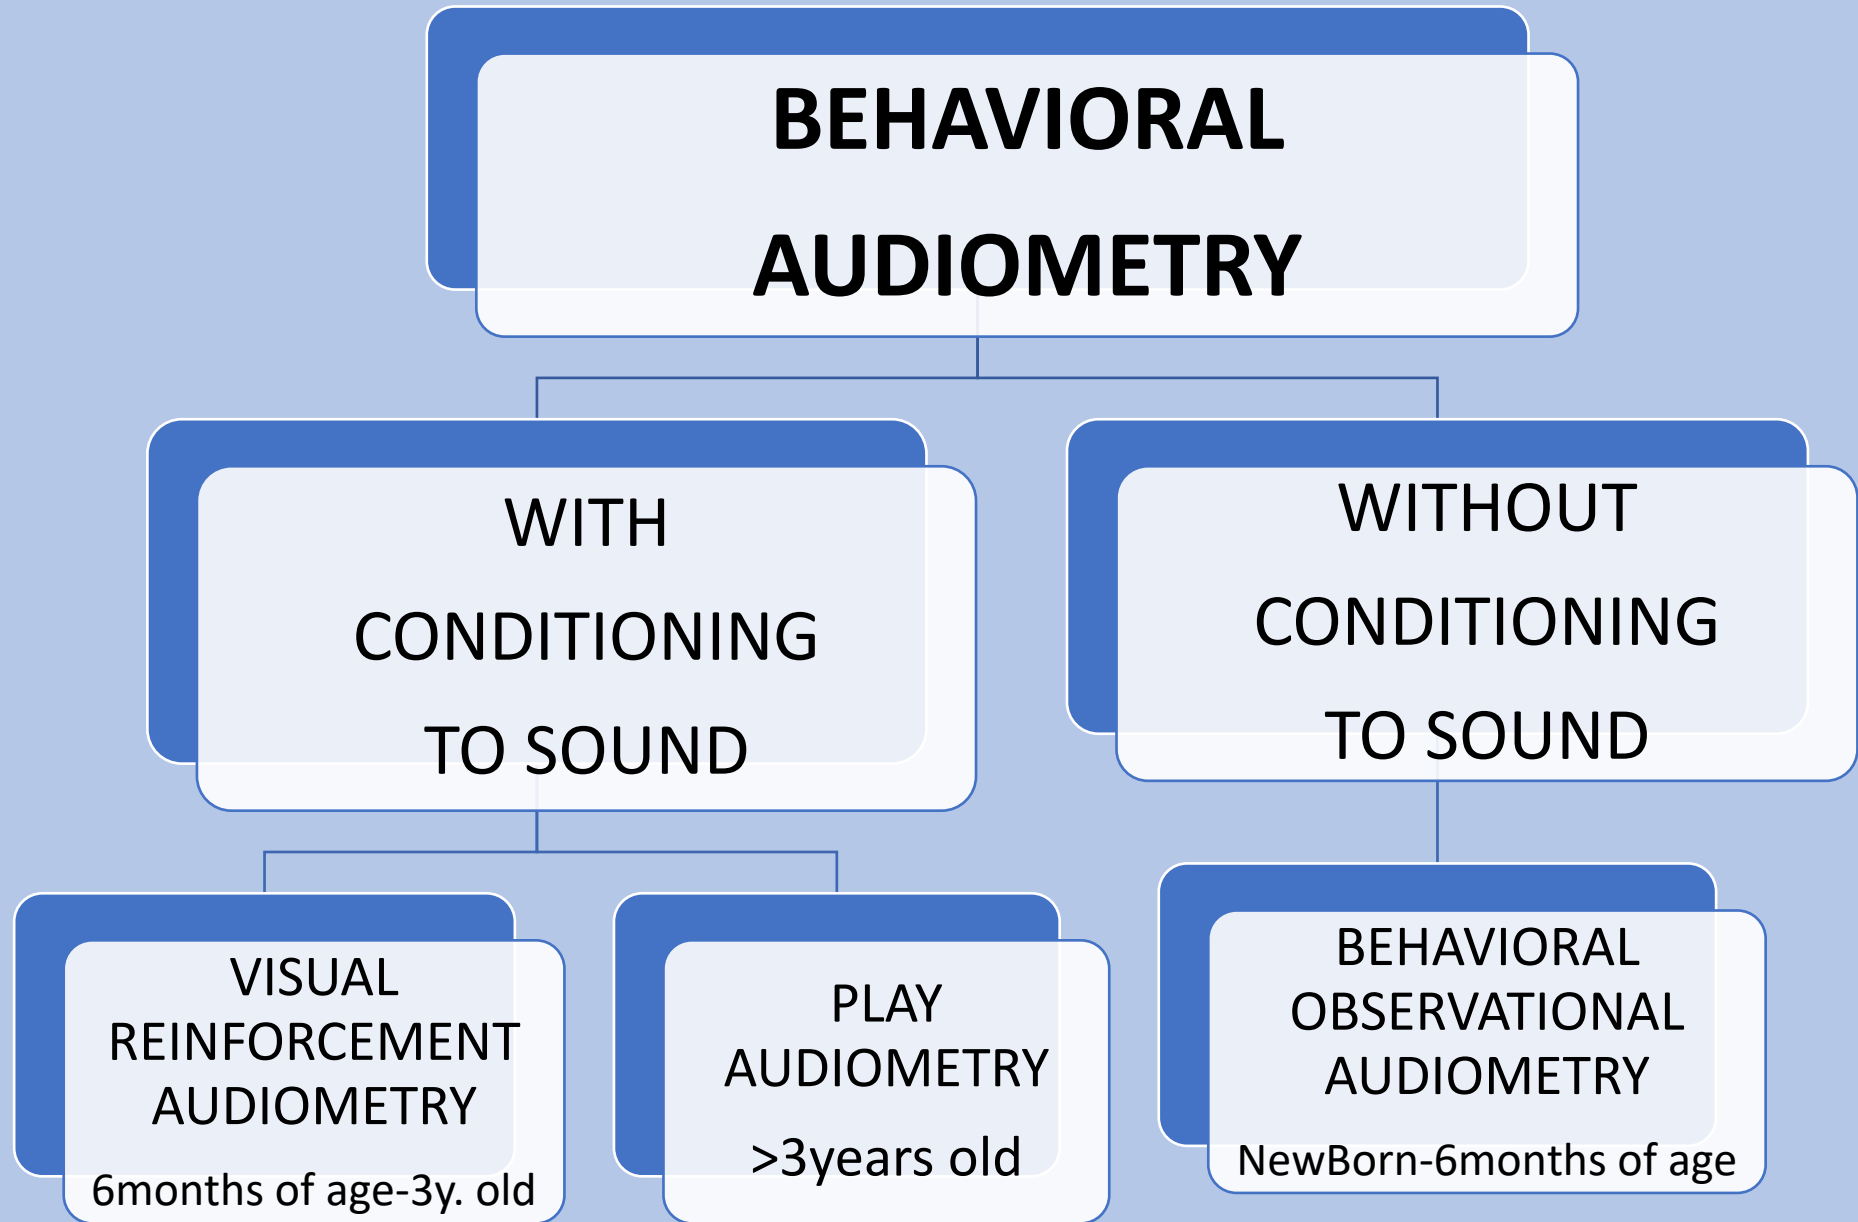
BEHAVIORAL AUDIOMETRY

WITH CONDITIONING TO SOUND

WITHOUT CONDITIONING TO SOUND

VISUAL REINFORCEMENT AUDIOMETRY

6months of age-3y. old

PLAY AUDIOMETRY

>3years old

BEHAVIORAL OBSERVATIONAL AUDIOMETRY

NewBorn-6months of age